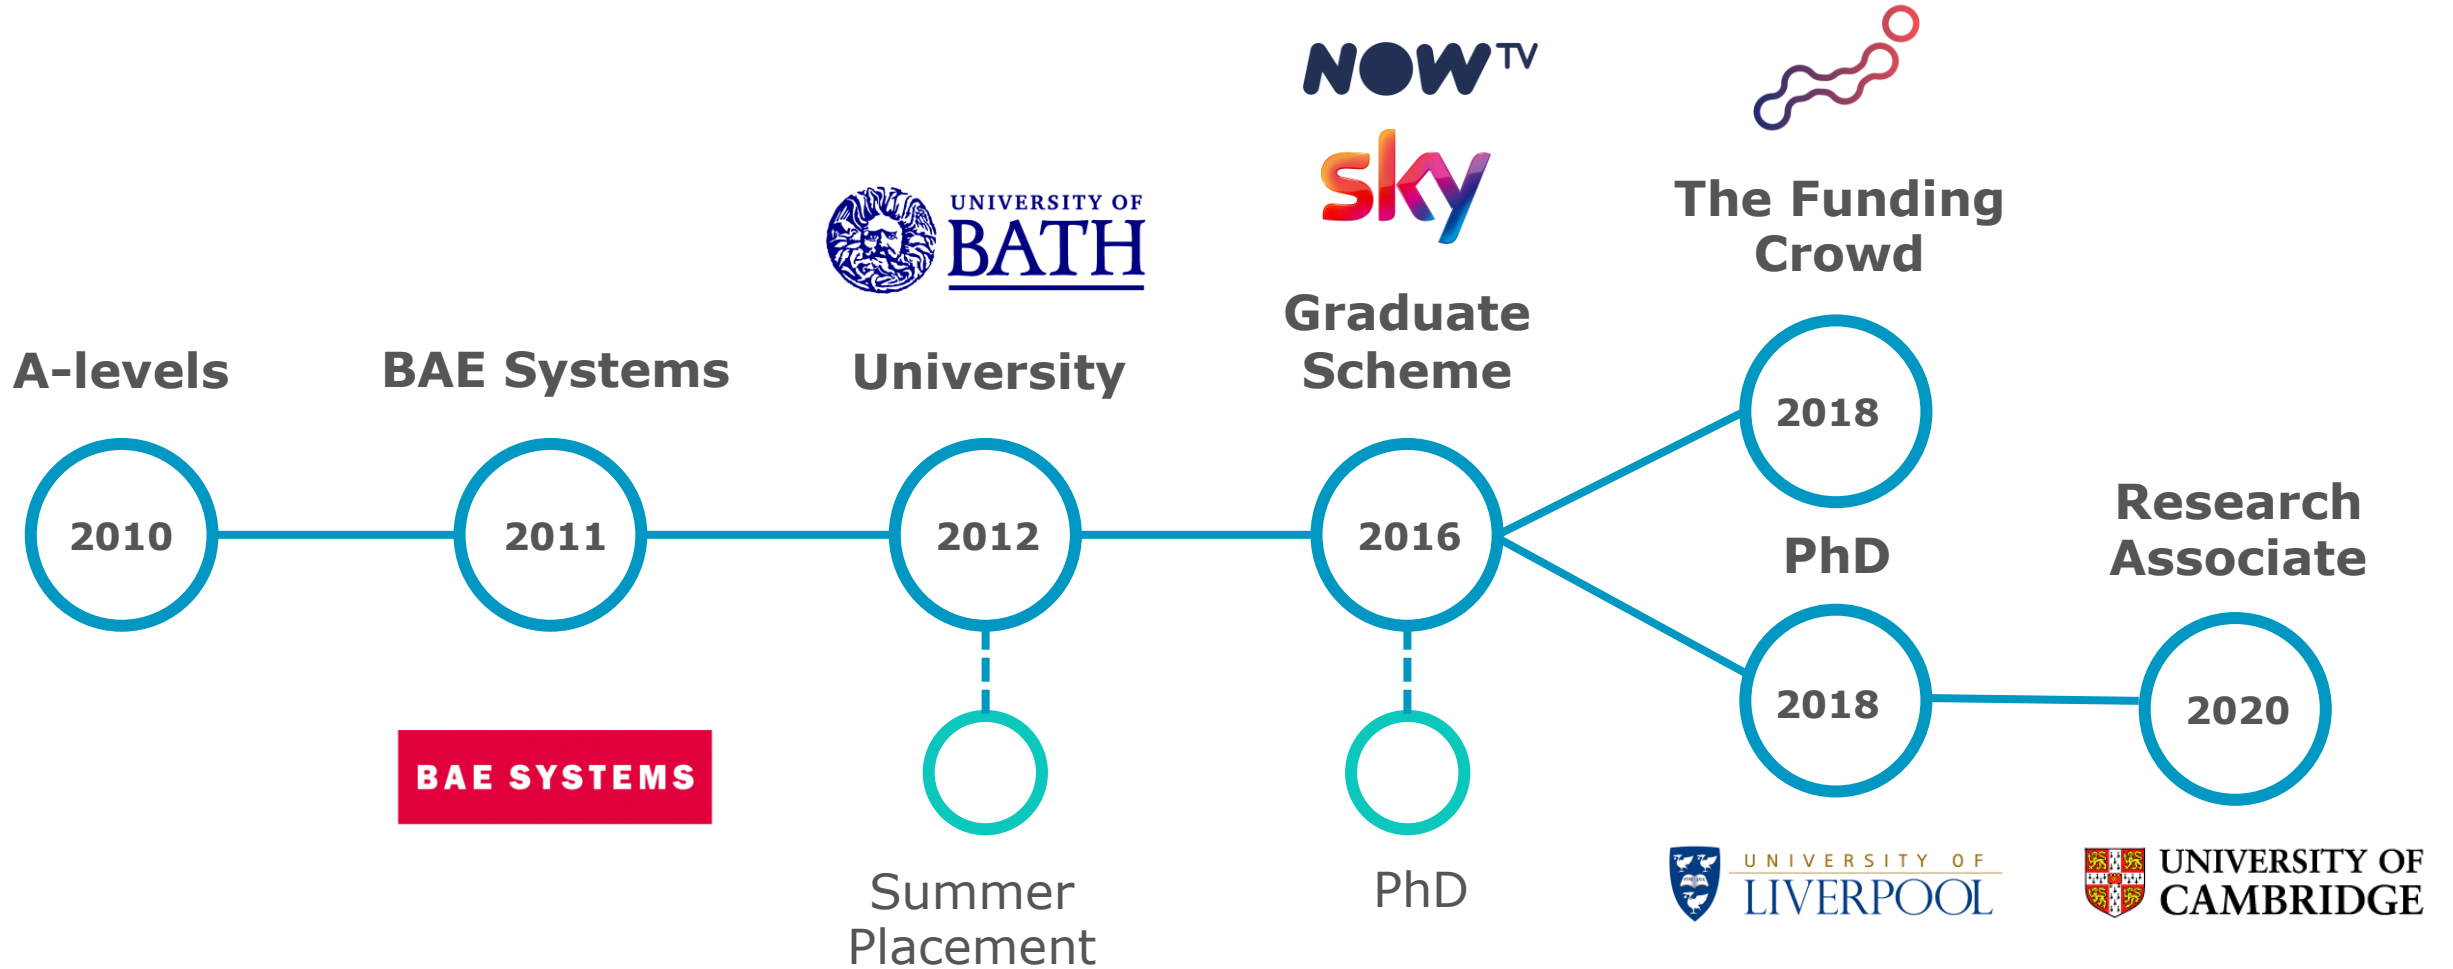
NOW TV

sky

The Funding Crowd

UNIVERSITY OF BATH

Graduate Scheme

A-levels

BAE Systems

University

2018

Research Associate

2010

2011

2012

2016

PhD

2018

2020

BAE SYSTEMS

Summer Placement

PhD

UNIVERSITY OF LIVERPOOL

UNIVERSITY OF CAMBRIDGE